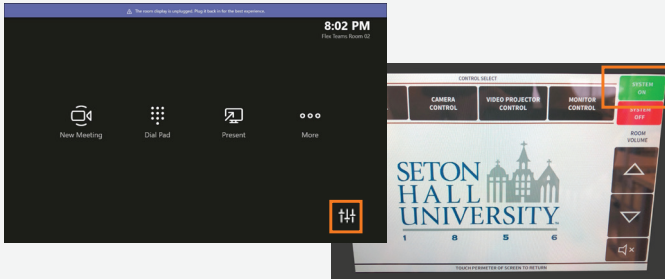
The room display is unplugged. Plug it back in for the best experience.

8:02 PM
Flex Teams Room 02

New Meeting
Dial Pad
Present
More

CONTROL SELECT

CAMERA CONTROL
VIDEO PROJECTOR CONTROL
MONITOR CONTROL

SYSTEM ON
SYSTEM OFF

ROOM VOLUME

SETON HALL UNIVERSITY
1 8 5 6

TOUCH PERIMETER OF SCREEN TO RETURN